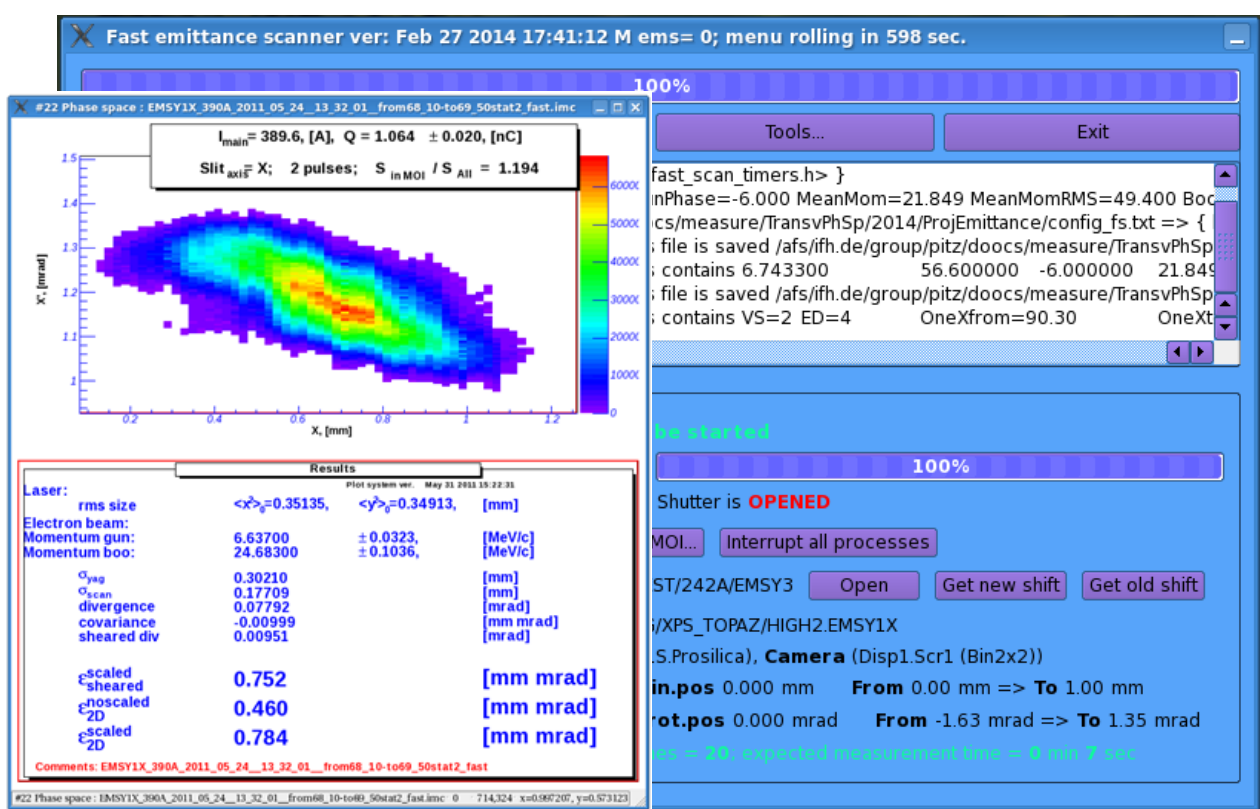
Fast emittance scanner ver: Feb 27 2014 17:41:12 M ems= 0; menu rolling in 598 sec.

100%

#22 Phase space : EMSY1X_390A_2011_05_24__13_32_01__from68_10-to69_50stat2_fast.imc

$I_{main}$= 389.6, [A], Q = 1.064 ± 0.020, [nC]

$Slit_{axis}$= X; 2 pulses; $S_{in MOI}$ / $S_{All}$ = 1.194

1.5
1.4
1.3
1.2
1.1
1

X', [mrad]

0.2 0.4 0.6 0.8 1 1.2

X, [mm]

6000
5000
4000
3000
2000
1000
0

Results

Plot system ver. May 31 2011 15:22:31

Laser:
rms size $<x^2>_0$=0.35135, $<y^2>_0$=0.34913, [mm]
Electron beam:
Momentum gun: 6.63700 ± 0.0323, [MeV/c]
Momentum boo: 24.68300 ± 0.1036, [MeV/c]

$\sigma_{yag}$ 0.30210 [mm]
$\sigma_{scan}$ 0.17709 [mm]
divergence 0.07792 [mrad]
covariance -0.00999 [mm mrad]
sheared div 0.00951 [mrad]

$\varepsilon^{scaled}_{sheared}$ 0.752 [mm mrad]
$\varepsilon^{noscaled}_{2D}$ 0.460 [mm mrad]
$\varepsilon^{scaled}_{2D}$ 0.784 [mm mrad]

Comments: EMSY1X_390A_2011_05_24__13_32_01__from68_10-to69_50stat2_fast

#22 Phase space : EMSY1X_390A_2011_05_24__13_32_01__from68_10-to69_50stat2_fast.imc 0 714,324 x=0.997207, y=0.573123

Tools...
Exit

fast_scan_timers.h> }
nPhase=-6.000 MeanMom=21.849 MeanMomRMS=49.400 Boo
ocs/measure/TransvPhSp/2014/ProjEmittance/config_fs.txt => {
file is saved /afs/ifh.de/group/pitz/doocs/measure/TransvPhSp
contains 6.743300 56.600000 -6.000000 21.849
file is saved /afs/ifh.de/group/pitz/doocs/measure/TransvPhSp
contains VS=2 ED=4 OneXfrom=90.30 OneXt

be started

100%

Shutter is OPENED

MOI... Interrupt all processes

ST/242A/EMSY3 Open Get new shift Get old shift

/XPS_TOPAZ/HIGH2.EMSY1X

.S.Prosilica), Camera (Disp1.Scr1 (Bin2x2))

in.pos 0.000 mm From 0.00 mm => To 1.00 mm

rot.pos 0.000 mrad From -1.63 mrad => To 1.35 mrad

es = 20; expected measurement time = 0 min 7 sec